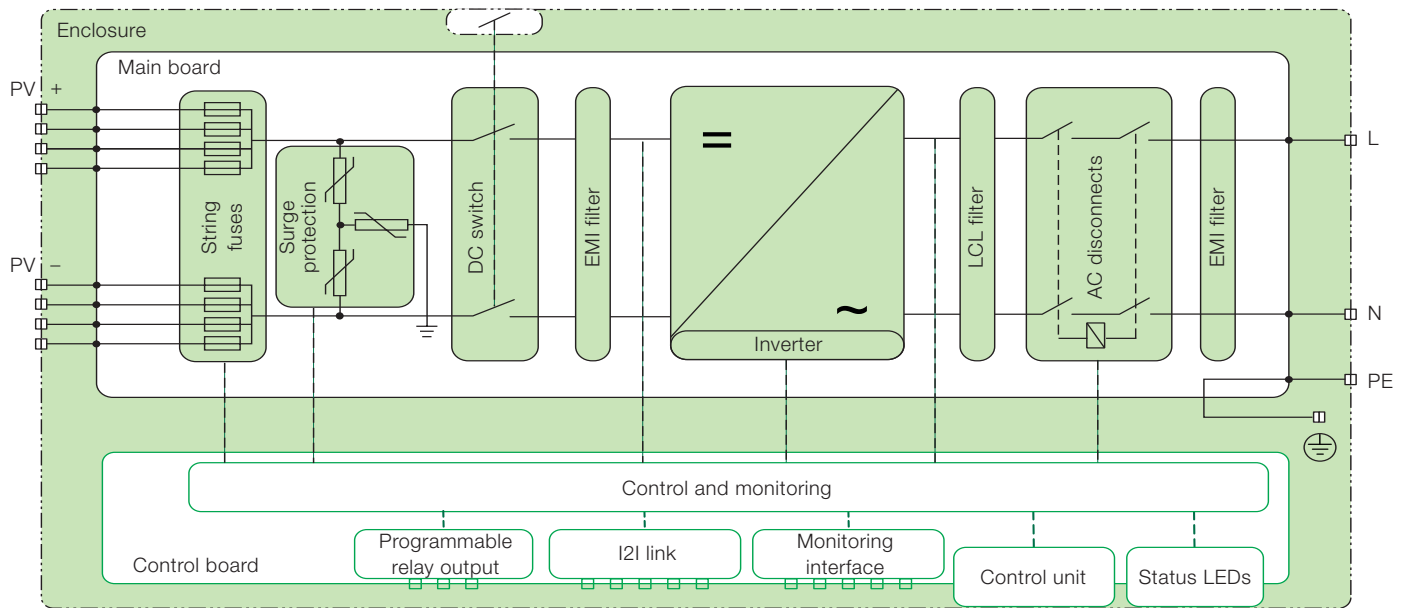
Enclosure

Main board

PV +

PV –

String fuses

Surge protection

DC switch

EMI filter

=

~

Inverter

LCL filter

AC disconnects

EMI filter

L

N

PE

Control and monitoring

Control board

Programmable relay output

I2I link

Monitoring interface

Control unit

Status LEDs